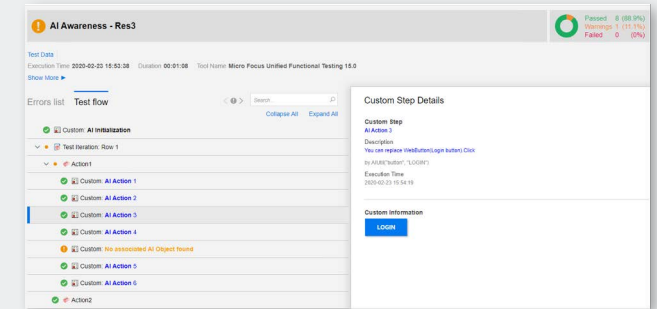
AI Awareness - Res3

Passed 8 (88.9%)
Warnings 1 (11.1%)
Failed 0 (0%)

Test Data
Execution Time 2020-02-23 15:53:38 Duration 00:01:08 Tool Name Micro Focus Unified Functional Testing 15.0
Show More ►

Errors list Test flow

Search

Collapse All Expand All

Custom: AI Initialization
Test Iteration: Row 1
Action1
Custom: AI Action 1
Custom: AI Action 2
Custom: AI Action 3
Custom: AI Action 4
Custom: No associated AI Object found
Custom: AI Action 5
Custom: AI Action 6
Action2

Custom Step Details

Custom Step
AI Action 3

Description
You can replace WebButton(Login button).Click

by AIUtil("button", "LOGIN")

Execution Time
2020-02-23 15:54:18

Custom Information

LOGIN